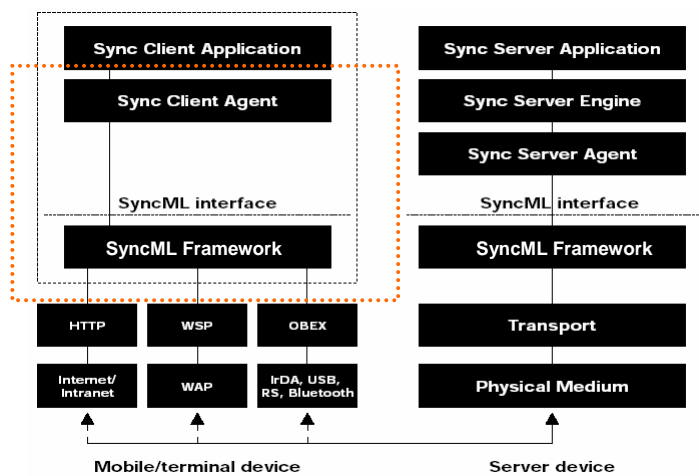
Sync Client Application

Sync Client Agent

SyncML interface

SyncML Framework

HTTP

WSP

OBEX

Internet/ Intranet

WAP

IrDA, USB, RS, Bluetooth

Sync Server Application

Sync Server Engine

Sync Server Agent

SyncML interface

SyncML Framework

Transport

Physical Medium

Mobile/terminal device

Server device